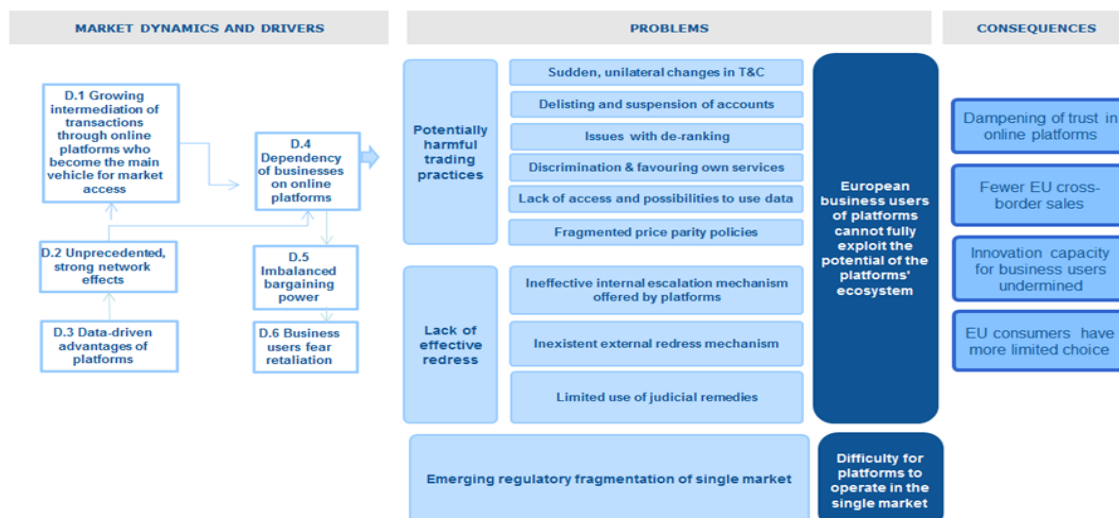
MARKET DYNAMICS AND DRIVERS

PROBLEMS

CONSEQUENCES

D.1 Growing intermediation of transactions through online platforms who become the main vehicle for market access

D.2 Unprecedented, strong network effects

D.3 Data-driven advantages of platforms

D.4 Dependency of businesses on online platforms

D.5 Imbalanced bargaining power

D.6 Business users fear retaliation

Potentially harmful trading practices

Sudden, unilateral changes in T&C

Delisting and suspension of accounts

Issues with de-ranking

Discrimination & favouring own services

Lack of access and possibilities to use data

Fragmented price parity policies

Lack of effective redress

Ineffective internal escalation mechanism offered by platforms

Inexistent external redress mechanism

Limited use of judicial remedies

European business users of platforms cannot fully exploit the potential of the platforms' ecosystem

Emerging regulatory fragmentation of single market

Difficulty for platforms to operate in the single market

Dampening of trust in online platforms

Fewer EU cross-border sales

Innovation capacity for business users undermined

EU consumers have more limited choice